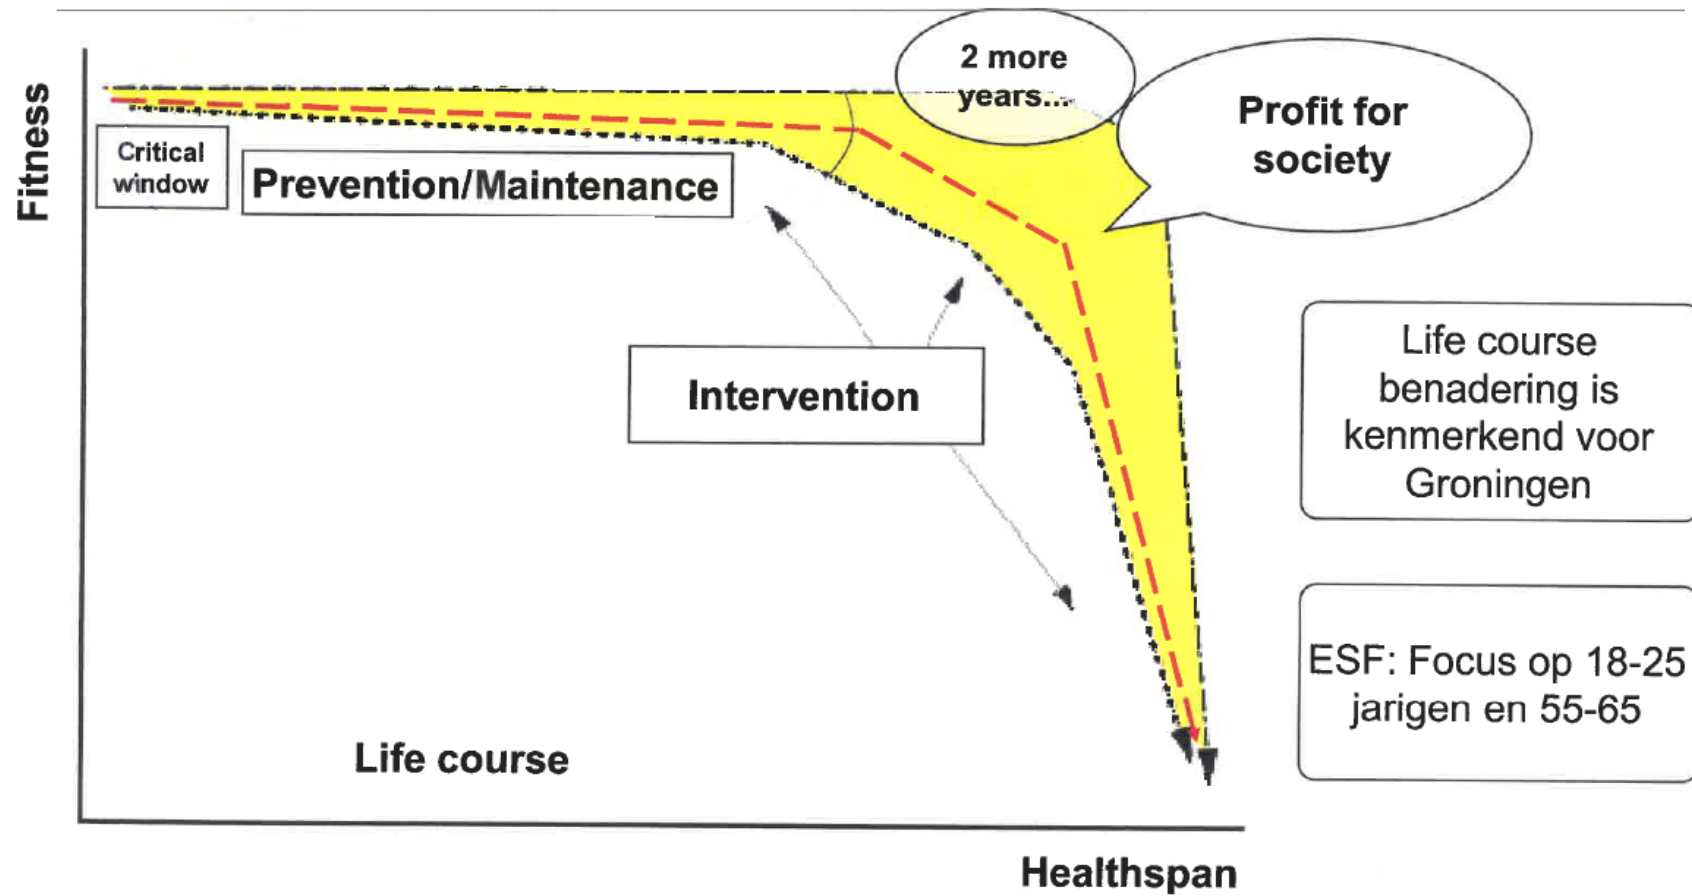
Fitness

2 more years...

Profit for society

Critical window

Prevention/Maintenance

Intervention

Life course benadering is kenmerkend voor Groningen

ESF: Focus op 18-25 jarigen en 55-65

Life course

Healthspan